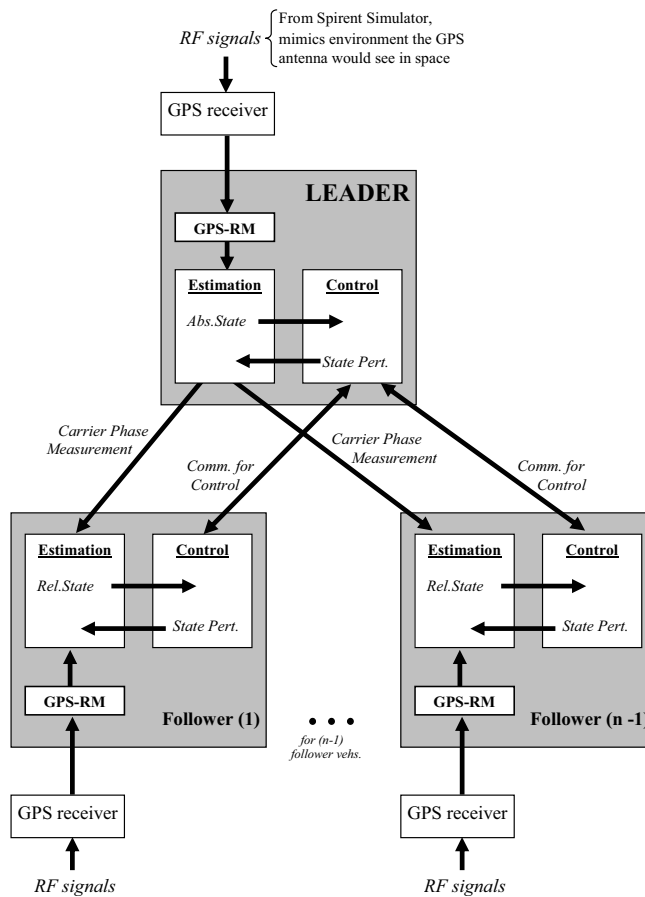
RF signals
From Spirent Simulator, mimics environment the GPS antenna would see in space

GPS receiver

LEADER

GPS-RM

Estimation
Abs.State

Control
State Pert.

Carrier Phase Measurement

Comm. for Control

Carrier Phase Measurement

Comm. for Control

Estimation
Rel.State

Control
State Pert.

GPS-RM

Follower (1)

• • •
for (n-1) follower vehs.

Estimation
Rel.State

Control
State Pert.

GPS-RM

Follower (n -1)

GPS receiver

RF signals

GPS receiver

RF signals